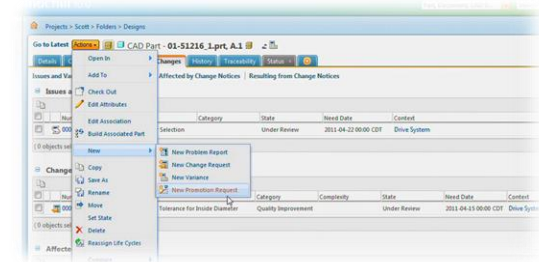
Projects > Scott > Folders > Designs

Go to Latest Actions CAD Part - 01-51216_1.prt, A.1

Details Changes History Traceability Status

Issues and Va Affected by Change Notices | Resulting from Change Notices

Issues a

Nu Category State Need Date Context

Selection Under Review 2011-04-22 00:00 CDT Drive System

(0 objects se

Change

Nu Category Complexity State Need Date Context

Tolerance for Inside Diameter Quality Improvement Under Review 2011-04-15 00:00 CDT Drive System

(0 objects se

Affecte

Open In
Add To
Check Out
Edit Attributes
Edit Association
Build Associated Part
New
Copy
Save As
Rename
Move
Set State
Delete
Reassign Life Cycles

New Problem Report
New Change Request
New Variance
New Promotion Request